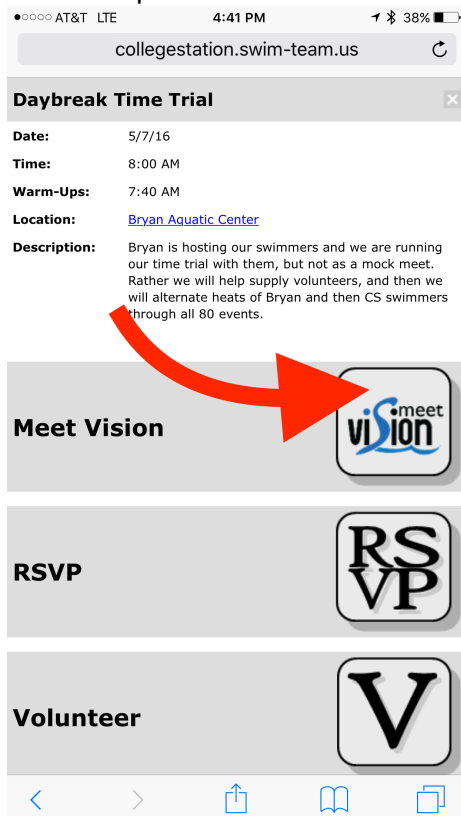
●○○○○ AT&T LTE 4:41 PM 38%

collegestation.swim-team.us

Daybreak Time Trial

| | |
|---|---|
| Date: | 5/7/16 |
| Time: | 8:00 AM |
| Warm-Ups: | 7:40 AM |
| Location: | Bryan Aquatic Center |
| Description: | Bryan is hosting our swimmers and we are running our time trial with them, but not as a mock meet. Rather we will help supply volunteers, and then we will alternate heats of Bryan and then CS swimmers through all 80 events. |

Meet Vision

meet vision

RSVP

RSVP

Volunteer

V